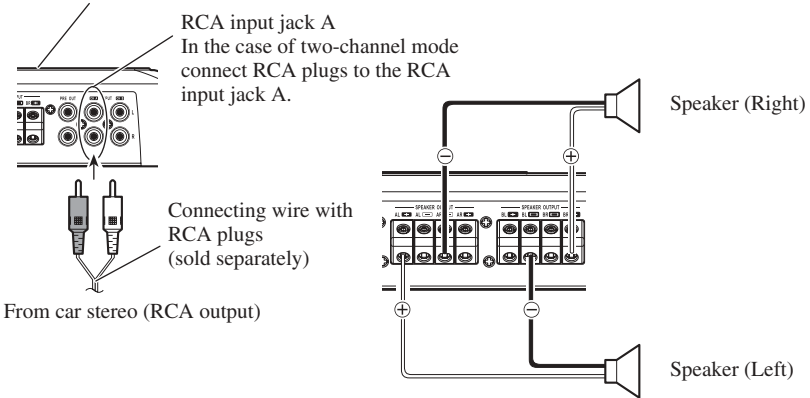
RCA input jack A
In the case of two-channel mode connect RCA plugs to the RCA input jack A.

Connecting wire with RCA plugs (sold separately)

From car stereo (RCA output)

Speaker (Right)

Speaker (Left)

SPEAKER OUTPUT

SPEAKER OUTPUT

⊖

⊕

⊕

⊖